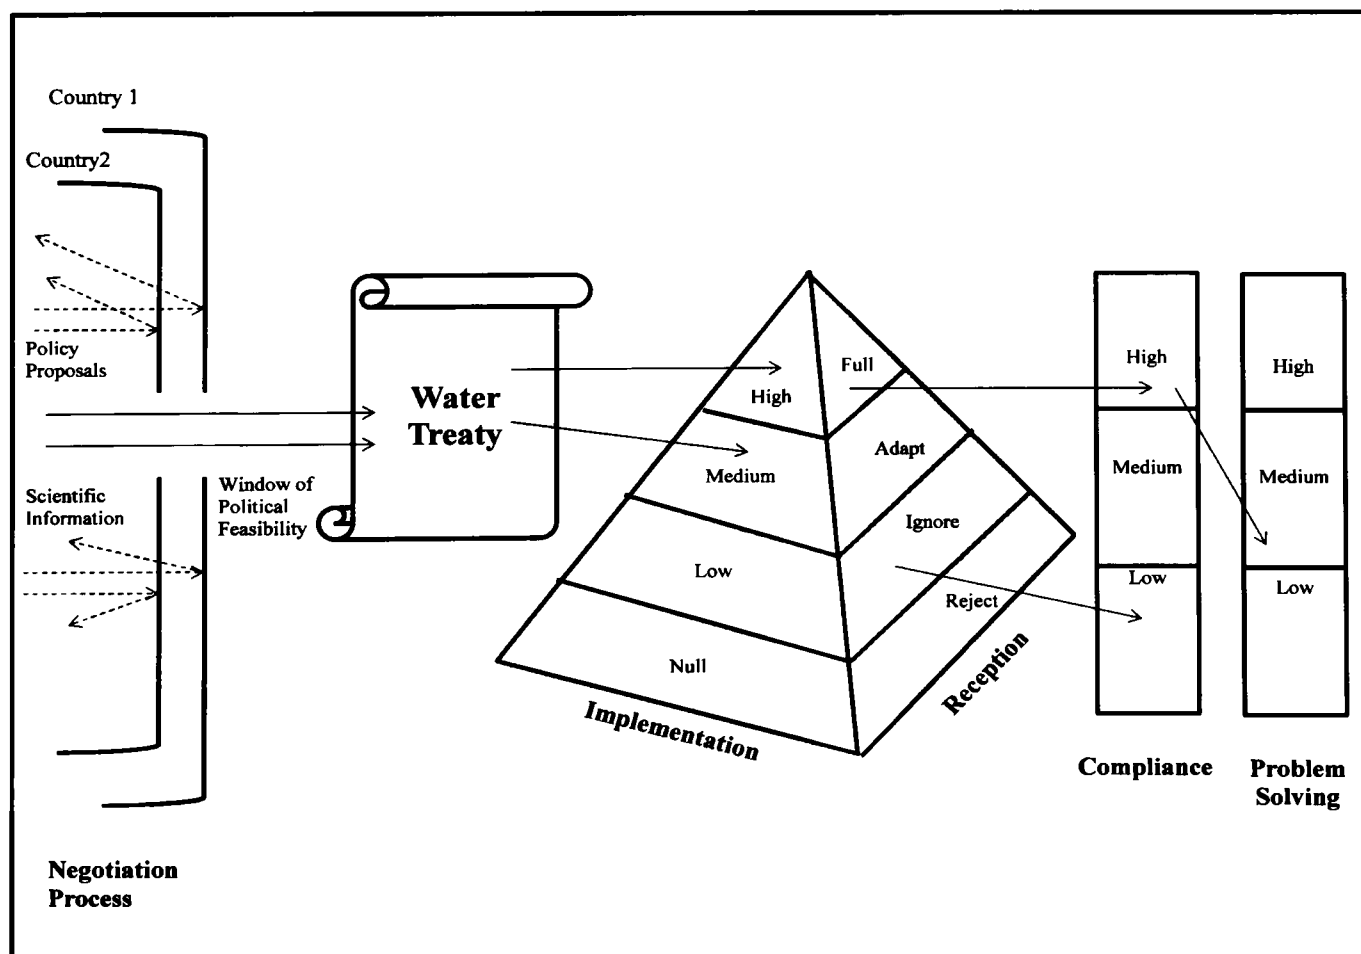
Country 1

Country2

Policy Proposals

Scientific Information

Window of Political Feasibility

Water Treaty

High

Medium

Low

Null

Full

Adapt

Ignore

Reject

Implementation

Reception

High

Medium

Low

Compliance

High

Medium

Low

Problem Solving

Negotiation Process